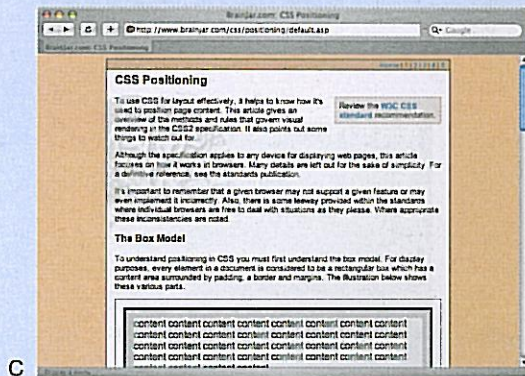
BrainJar.com: CSS Positioning

http://www.brainjar.com/css/positioning/default.asp

Q• Google

BrainJar.com: CSS Positioning

home 1 2 3 4 5 6 7 8 9 10

CSS Positioning

To use CSS for layout effectively, it helps to know how it's used to position page content. This article gives an overview of the methods and rules that govern visual rendering in the CSS2 specification. It also points out some things to watch out for.

Review the W3C CSS standard recommendation.

Although the specification applies to any device for displaying web pages, this article focuses on how it works in browsers. Many details are left out for the sake of simplicity. For a definitive reference, see the standards publication.

It's important to remember that a given browser may not support a given feature or may even implement it incorrectly. Also, there is some leeway provided within the standards where individual browsers are free to deal with situations as they please. Where appropriate these inconsistencies are noted.

The Box Model

To understand positioning in CSS you must first understand the box model. For display purposes, every element in a document is considered to be a rectangular box which has a content area surrounded by padding, a border and margins. The illustration below shows these various parts.

content content content content content content content
content content content content content content content
content content content content content content content
content content content content content content content
content content content content content content content
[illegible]

C